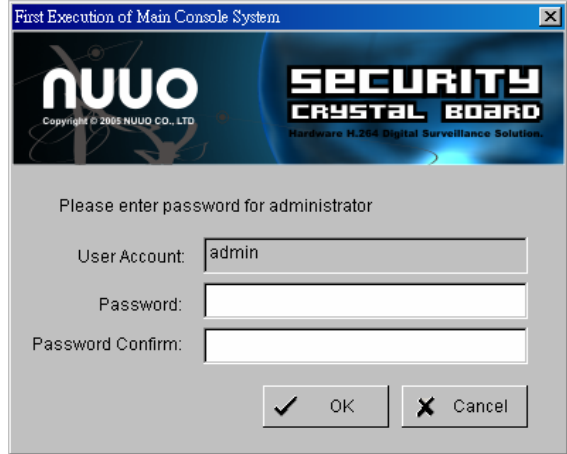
First Execution of Main Console System

NUUO
Copyright © 2005 NUUO CO., LTD

SECURITY
CRYSTAL BOARD
Hardware H.264 Digital Surveillance Solution.

Please enter password for administrator

User Account: admin

Password:

Password Confirm:

OK

Cancel